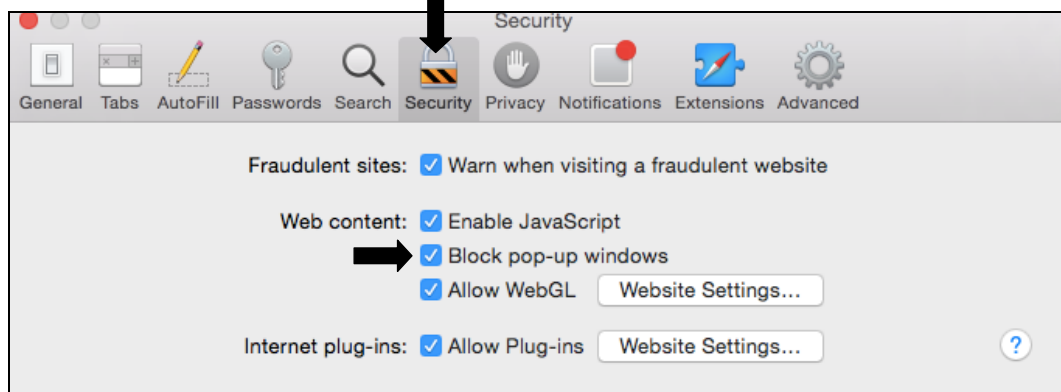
Security

General Tabs AutoFill Passwords Search Security Privacy Notifications Extensions Advanced

Fraudulent sites: Warn when visiting a fraudulent website

Web content: Enable JavaScript
Block pop-up windows
Allow WebGL Website Settings...

Internet plug-ins: Allow Plug-ins Website Settings...

?